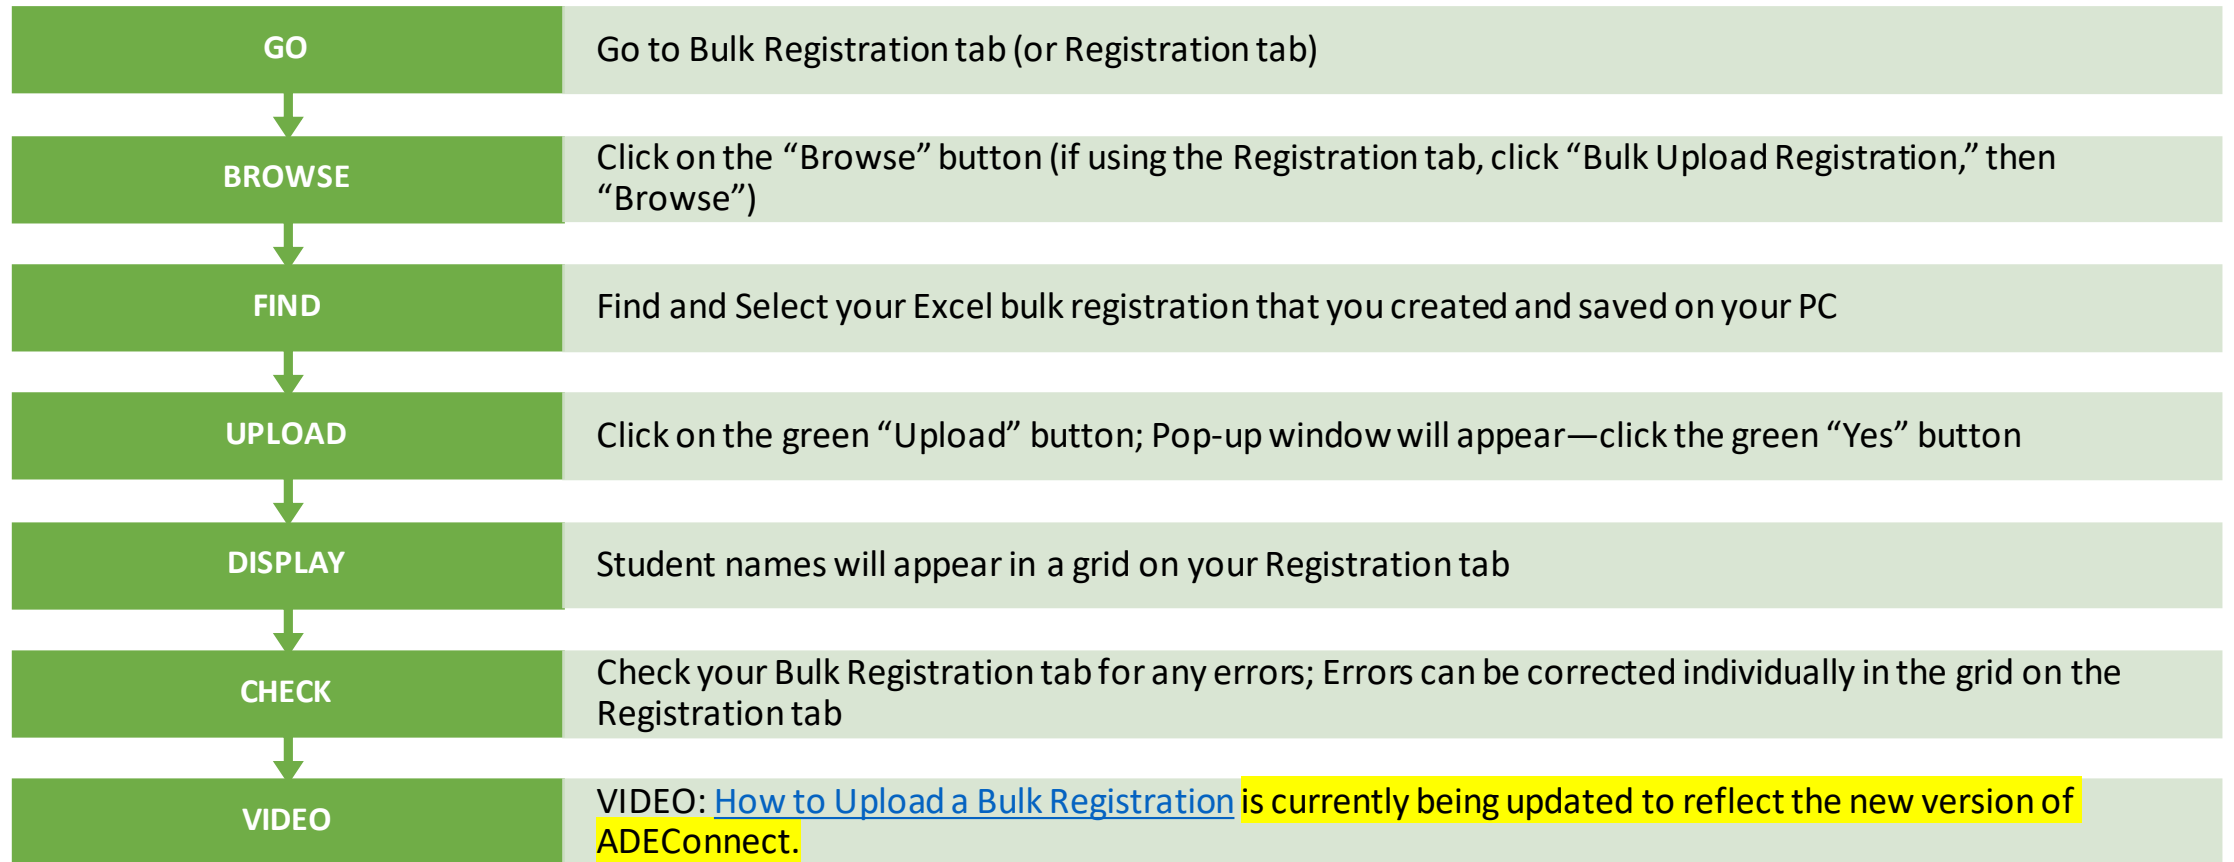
GO

Go to Bulk Registration tab (or Registration tab)

BROWSE

Click on the “Browse” button (if using the Registration tab, click “Bulk Upload Registration,” then “Browse”)

FIND

Find and Select your Excel bulk registration that you created and saved on your PC

UPLOAD

Click on the green “Upload” button; Pop-up window will appear—click the green “Yes” button

DISPLAY

Student names will appear in a grid on your Registration tab

CHECK

Check your Bulk Registration tab for any errors; Errors can be corrected individually in the grid on the Registration tab

VIDEO

VIDEO: How to Upload a Bulk Registration is currently being updated to reflect the new version of ADEConnect.